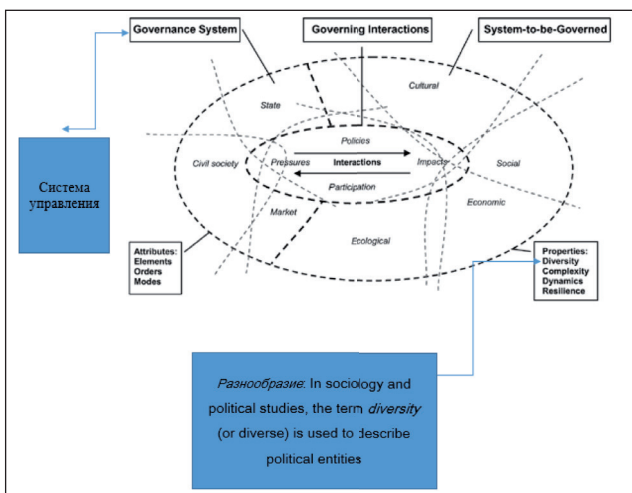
Governance System

Governing Interactions

System-to-be-Governed

Cultural

State

Policies

Civil society

Pressures

Interactions

Impacts

Social

Participation

Economic

Market

Ecological

Система управления

Attributes:
Elements
Orders
Modes

Properties:
Diversity
Complexity
Dynamics
Resilience

*Разнообразие*: In sociology and political studies, the term *diversity* (or diverse) is used to describe political entities